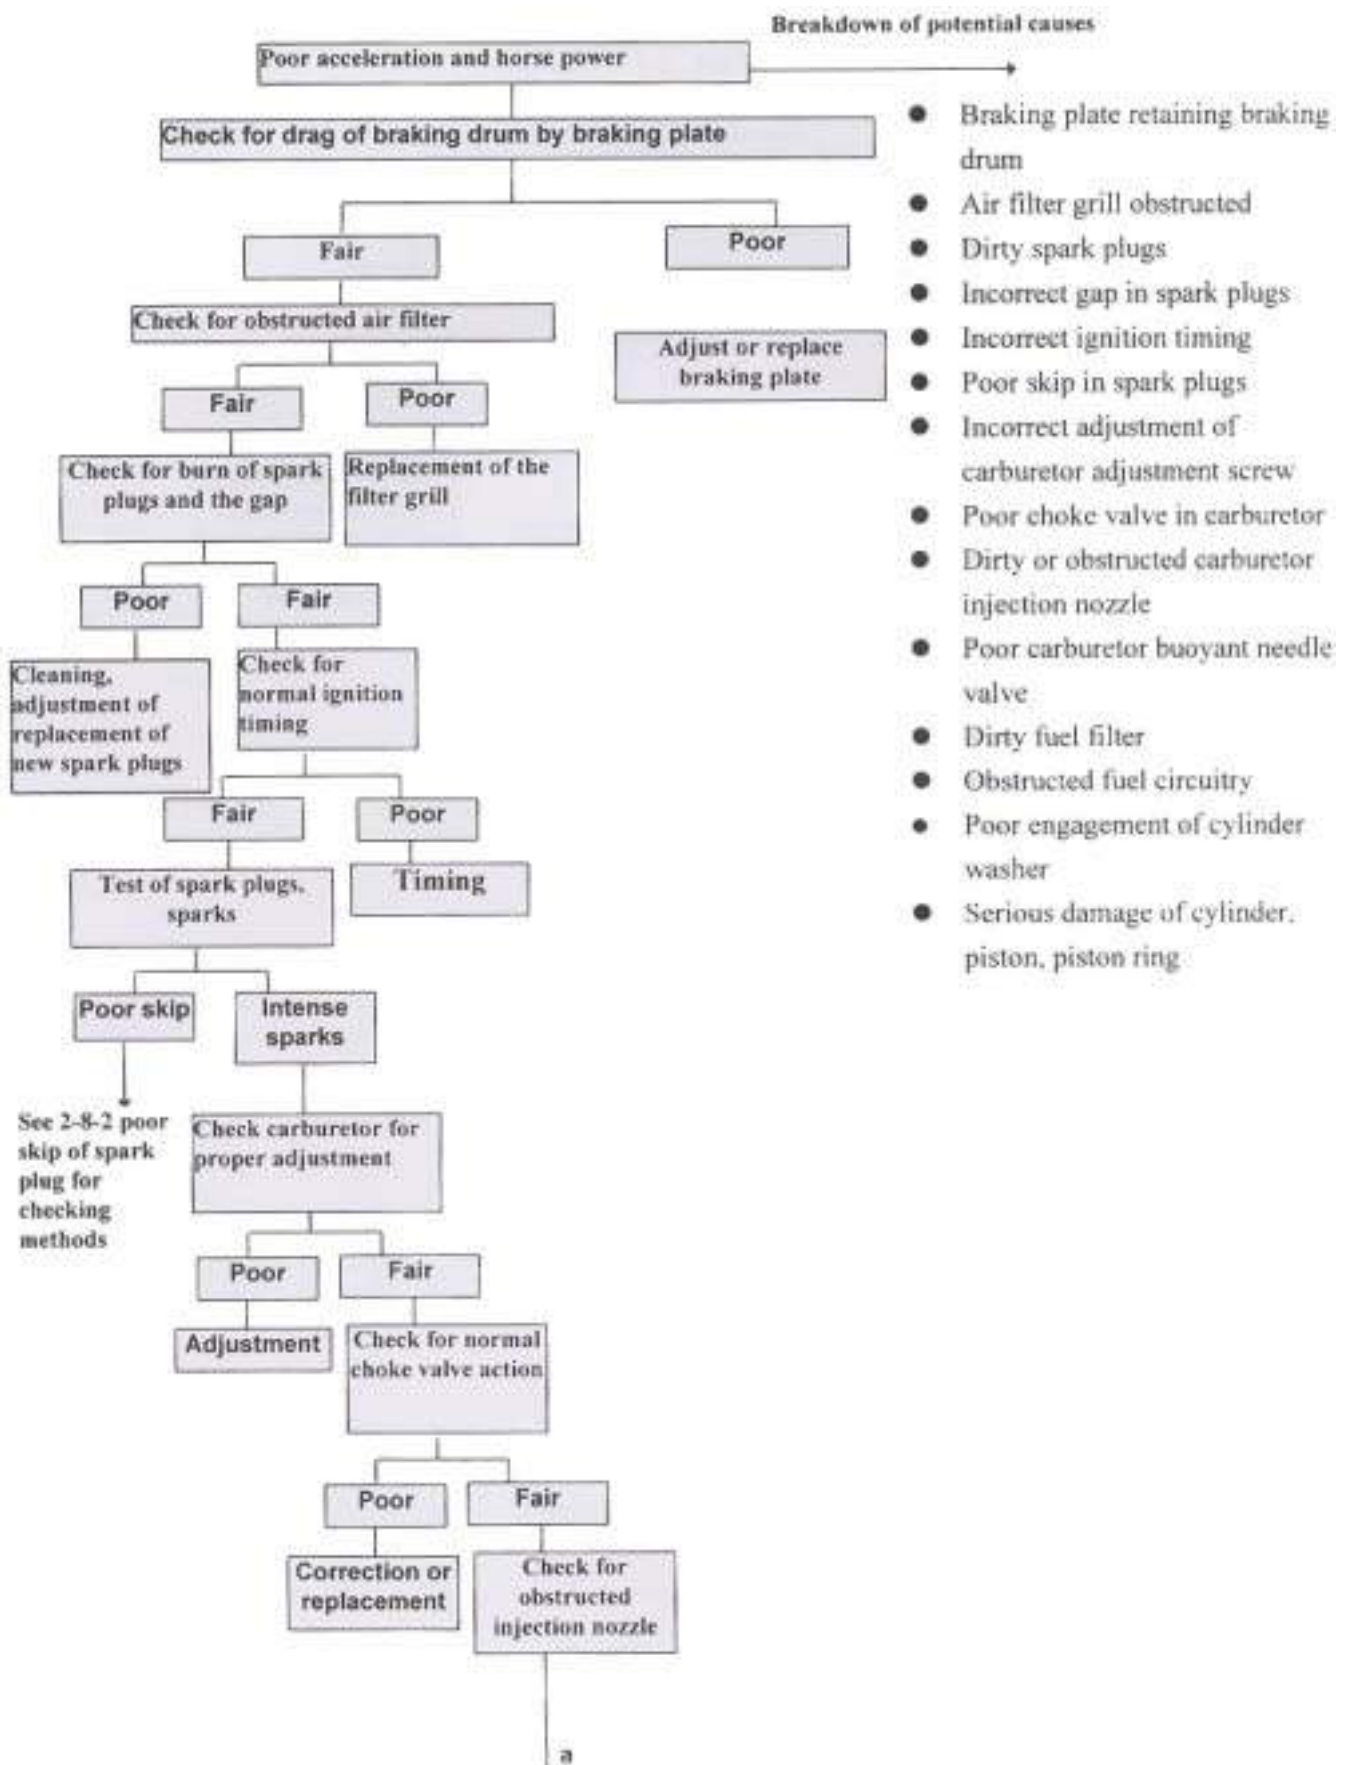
Breakdown of potential causes

Poor acceleration and horse power

Check for drag of braking drum by braking plate

Fair

Poor

Adjust or replace braking plate

Check for obstructed air filter

Fair

Poor

Replacement of the filter grill

Check for burn of spark plugs and the gap

Poor

Cleaning, adjustment of replacement of new spark plugs

Fair

Check for normal ignition timing

Fair

Poor

Timing

Test of spark plugs, sparks

Poor skip

See 2-8-2 poor skip of spark plug for checking methods

Intense sparks

Check carburetor for proper adjustment

Poor

Adjustment

Fair

Check for normal choke valve action

Poor

Correction or replacement

Fair

Check for obstructed injection nozzle

a

- Braking plate retaining braking drum
- Air filter grill obstructed
- Dirty spark plugs
- Incorrect gap in spark plugs
- Incorrect ignition timing
- Poor skip in spark plugs
- Incorrect adjustment of carburetor adjustment screw
- Poor choke valve in carburetor
- Dirty or obstructed carburetor injection nozzle
- Poor carburetor buoyant needle valve
- Dirty fuel filter
- Obstructed fuel circuitry
- Poor engagement of cylinder washer
- Serious damage of cylinder, piston, piston ring